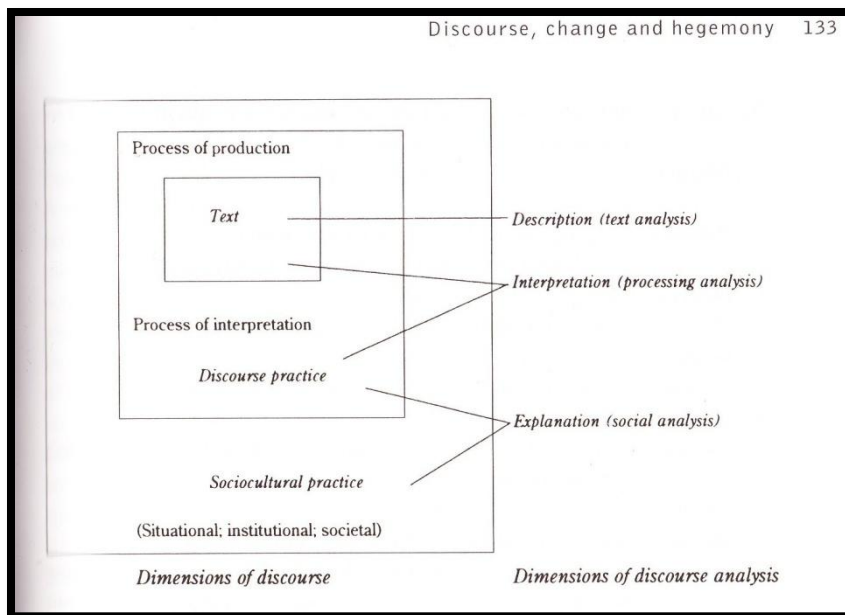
Discourse, change and hegemony 133

Process of production

*Text*

Process of interpretation

*Discourse practice*

*Sociocultural practice*

(Situational; institutional; societal)

*Description (text analysis)*

*Interpretation (processing analysis)*

*Explanation (social analysis)*

*Dimensions of discourse*

*Dimensions of discourse analysis*